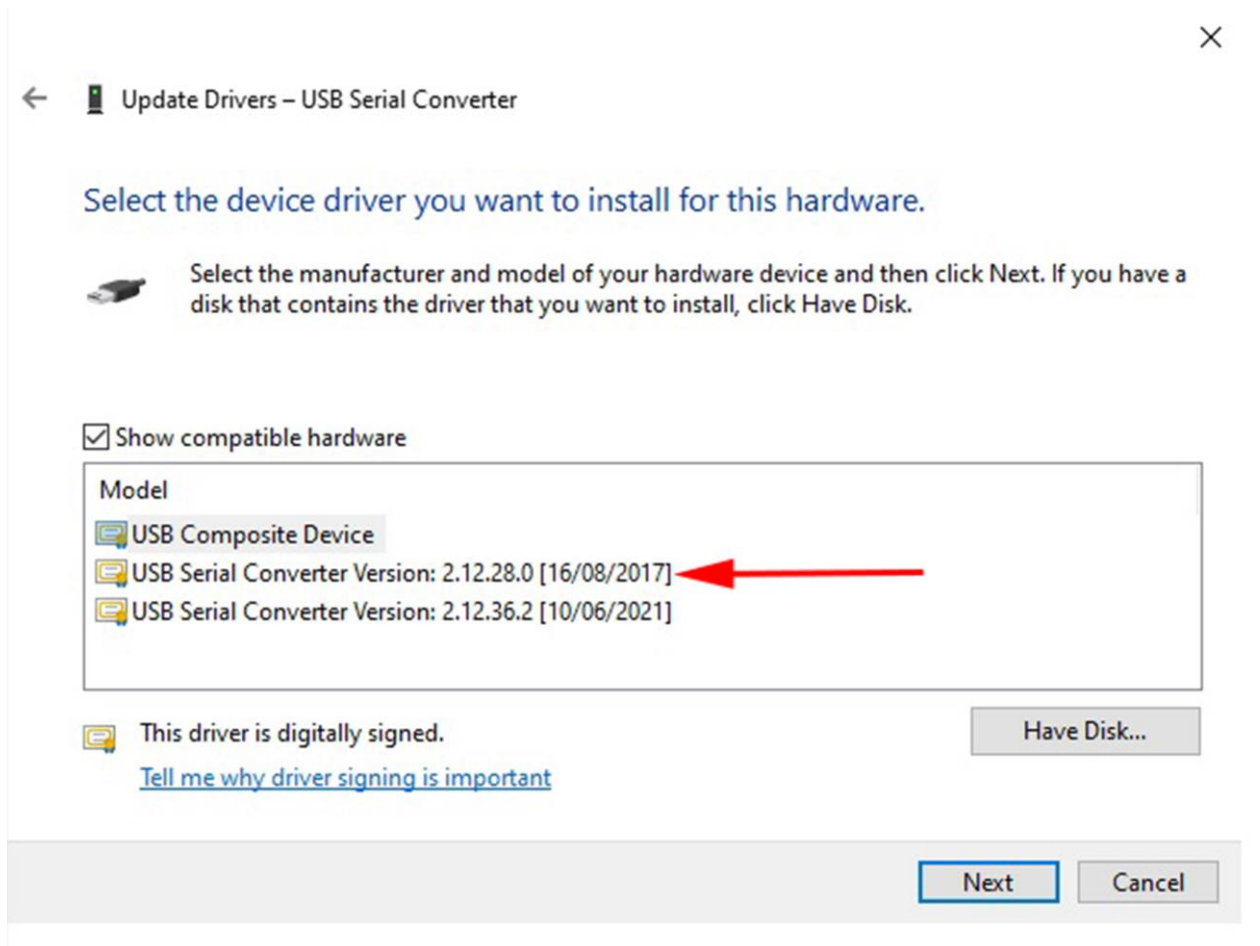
Update Drivers – USB Serial Converter

Select the device driver you want to install for this hardware.

Select the manufacturer and model of your hardware device and then click Next. If you have a disk that contains the driver that you want to install, click Have Disk.

☑ Show compatible hardware

Model

USB Composite Device

USB Serial Converter Version: 2.12.28.0 [16/08/2017]

USB Serial Converter Version: 2.12.36.2 [10/06/2021]

This driver is digitally signed.

Tell me why driver signing is important

Have Disk...

Next

Cancel